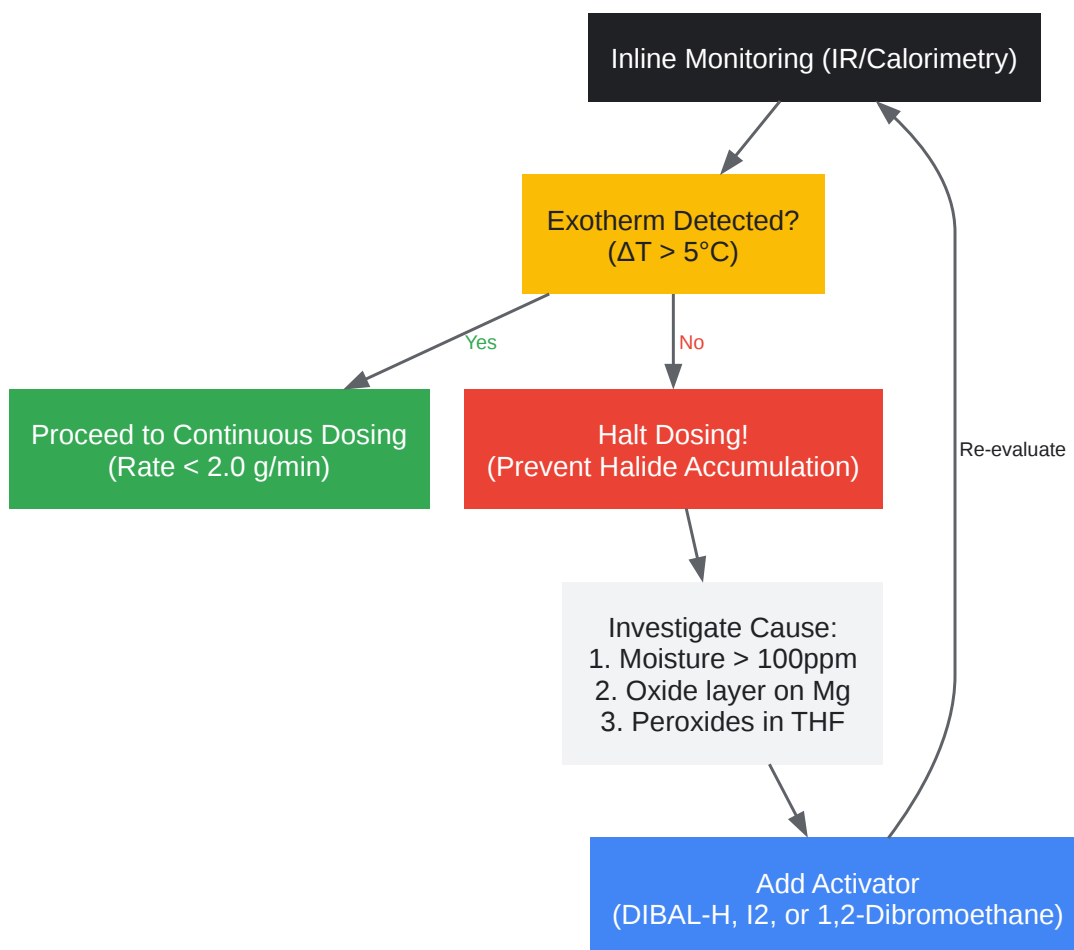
Inline Monitoring (IR/Calorimetry)

Exotherm Detected?
($\Delta$T > 5°C)

Yes

No

Proceed to Continuous Dosing
(Rate < 2.0 g/min)

Halt Dosing!
(Prevent Halide Accumulation)

Re-evaluate

Investigate Cause:
1. Moisture > 100ppm
2. Oxide layer on Mg
3. Peroxides in THF

Add Activator
(DIBAL-H, I2, or 1,2-Dibromoethane)